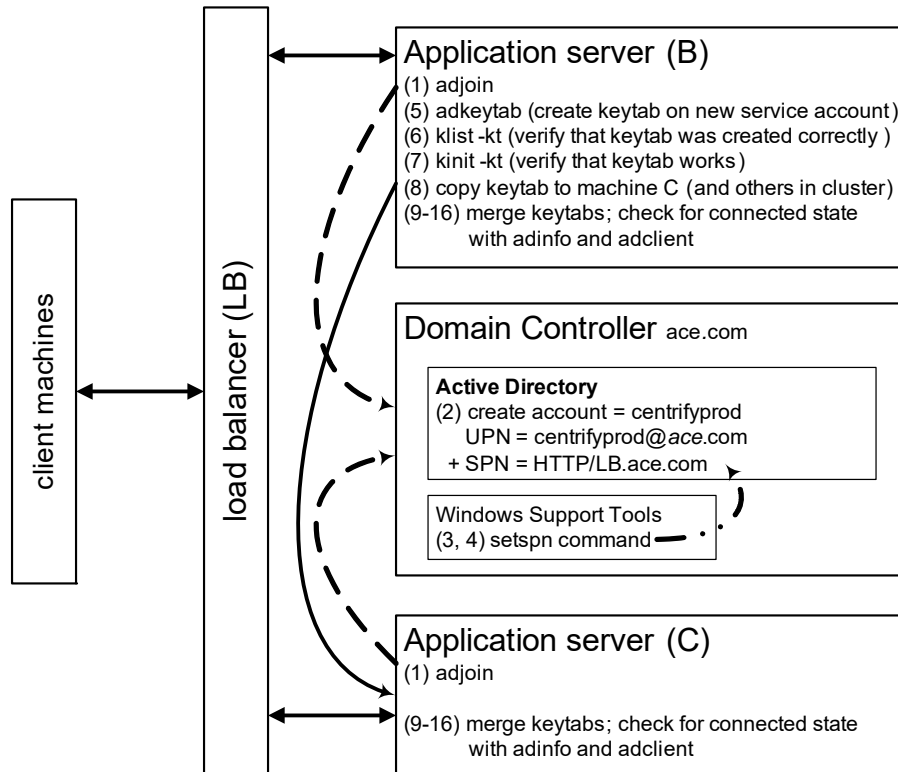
client machines

load balancer (LB)

Application server (B)
(1) adjoin
(5) adkeytab (create keytab on new service account)
(6) klist -kt (verify that keytab was created correctly )
(7) kinit -kt (verify that keytab works)
(8) copy keytab to machine C (and others in cluster)
(9-16) merge keytabs; check for connected state with adinfo and adclient

Domain Controller ace.com

Active Directory
(2) create account = centrifyprod
UPN = centrifyprod@ace.com
+ SPN = HTTP/LB.ace.com

Windows Support Tools
(3, 4) setspn command

Application server (C)
(1) adjoin

(9-16) merge keytabs; check for connected state with adinfo and adclient